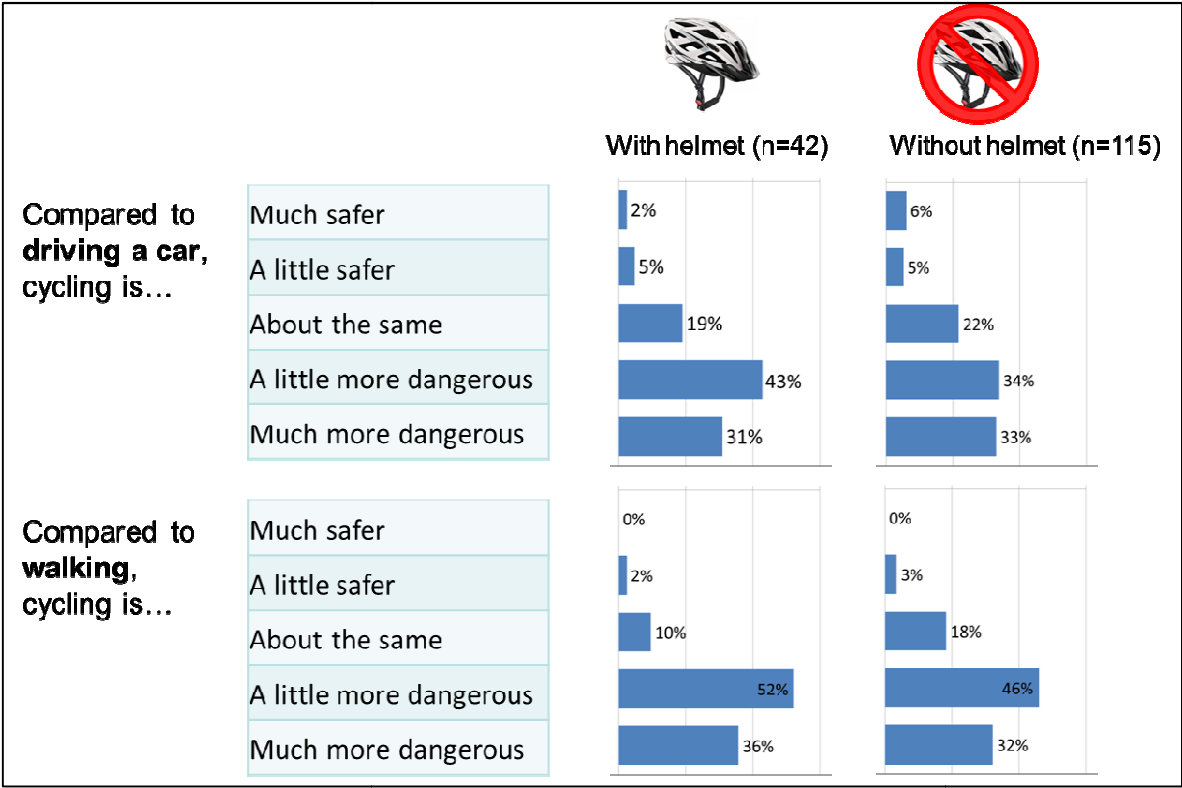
With helmet (n=42)

Without helmet (n=115)

Compared to **driving a car**, cycling is…

| | With helmet (n=42) | Without helmet (n=115) |
|---|---|---|
| Much safer | 2% | 6% |
| A little safer | 5% | 5% |
| About the same | 19% | 22% |
| A little more dangerous | 43% | 34% |
| Much more dangerous | 31% | 33% |

Compared to **walking**, cycling is…

| | With helmet (n=42) | Without helmet (n=115) |
|---|---|---|
| Much safer | 0% | 0% |
| A little safer | 2% | 3% |
| About the same | 10% | 18% |
| A little more dangerous | 52% | 46% |
| Much more dangerous | 36% | 32% |